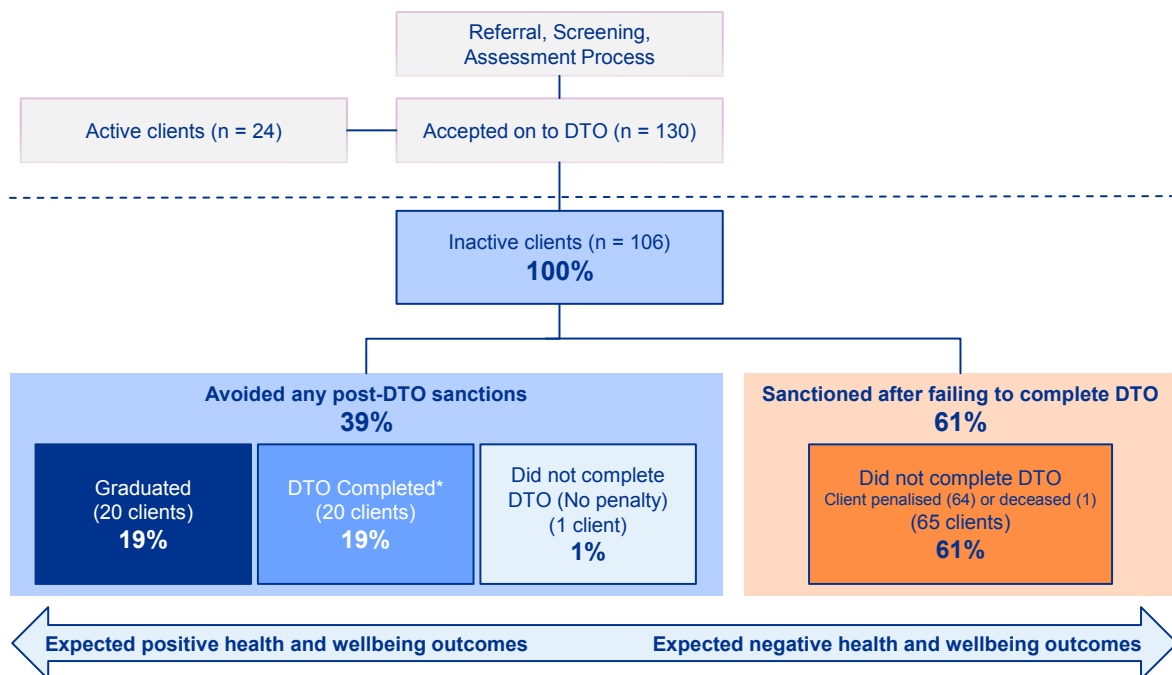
Referral, Screening, Assessment Process

Active clients (n = 24)

Accepted on to DTO (n = 130)

Inactive clients (n = 106)
**100%**

**Avoided any post-DTO sanctions**
**39%**

Graduated
(20 clients)
**19%**

DTO Completed*
(20 clients)
**19%**

Did not complete DTO (No penalty)
(1 client)
**1%**

**Sanctioned after failing to complete DTO**
**61%**

Did not complete DTO
Client penalised (64) or deceased (1)
(65 clients)
**61%**

**Expected positive health and wellbeing outcomes**

**Expected negative health and wellbeing outcomes**